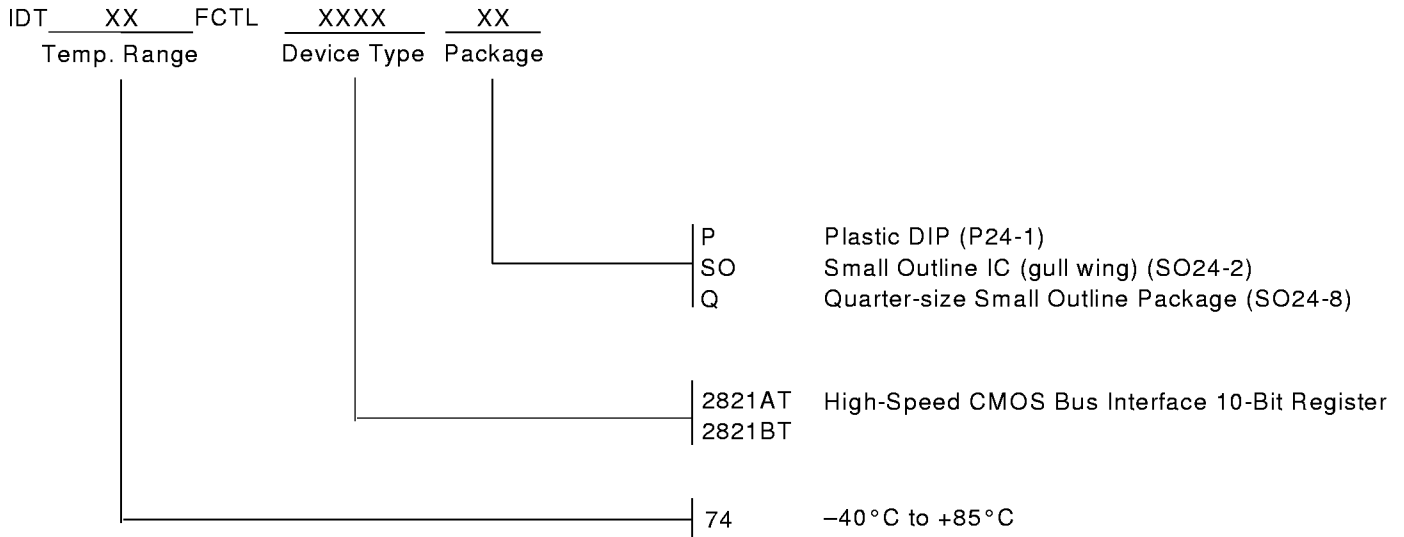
IDT XX FCTL XXXX XX
Temp. Range Device Type Package

P Plastic DIP (P24-1)
SO Small Outline IC (gull wing) (SO24-2)
Q Quarter-size Small Outline Package (SO24-8)

2821AT High-Speed CMOS Bus Interface 10-Bit Register
2821BT

74 –40°C to +85°C